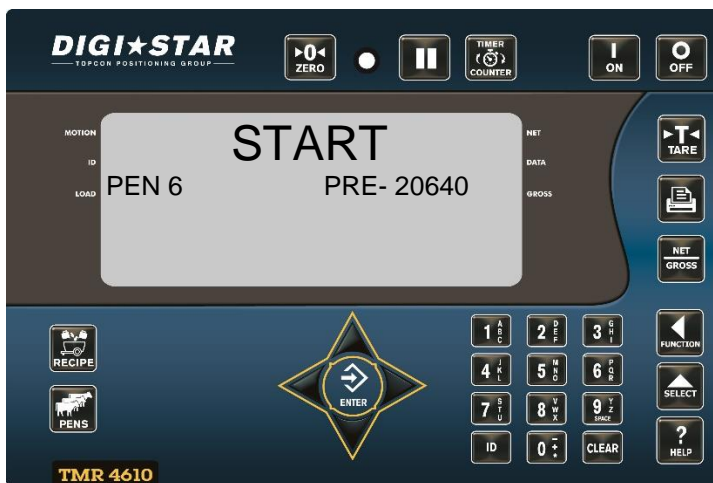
DIGI★STAR
TOPCON POSITIONING GROUP

▸0◂
ZERO

TIMER
COUNTER

I
ON

O
OFF

MOTION
ID
LOAD

START
PEN 6
PRE- 20640

NET
DATA
GROSS

▸T◂
TARE

NET
GROSS

FUNCTION

SELECT

?
HELP

RECIPE

PENS

ENTER

1 ABC
2 DEF
3 GHI
4 JKL
5 MNO
6 PQR
7 STU
8 VWX
9 YZ SPACE
ID
0
CLEAR

TMR 4610